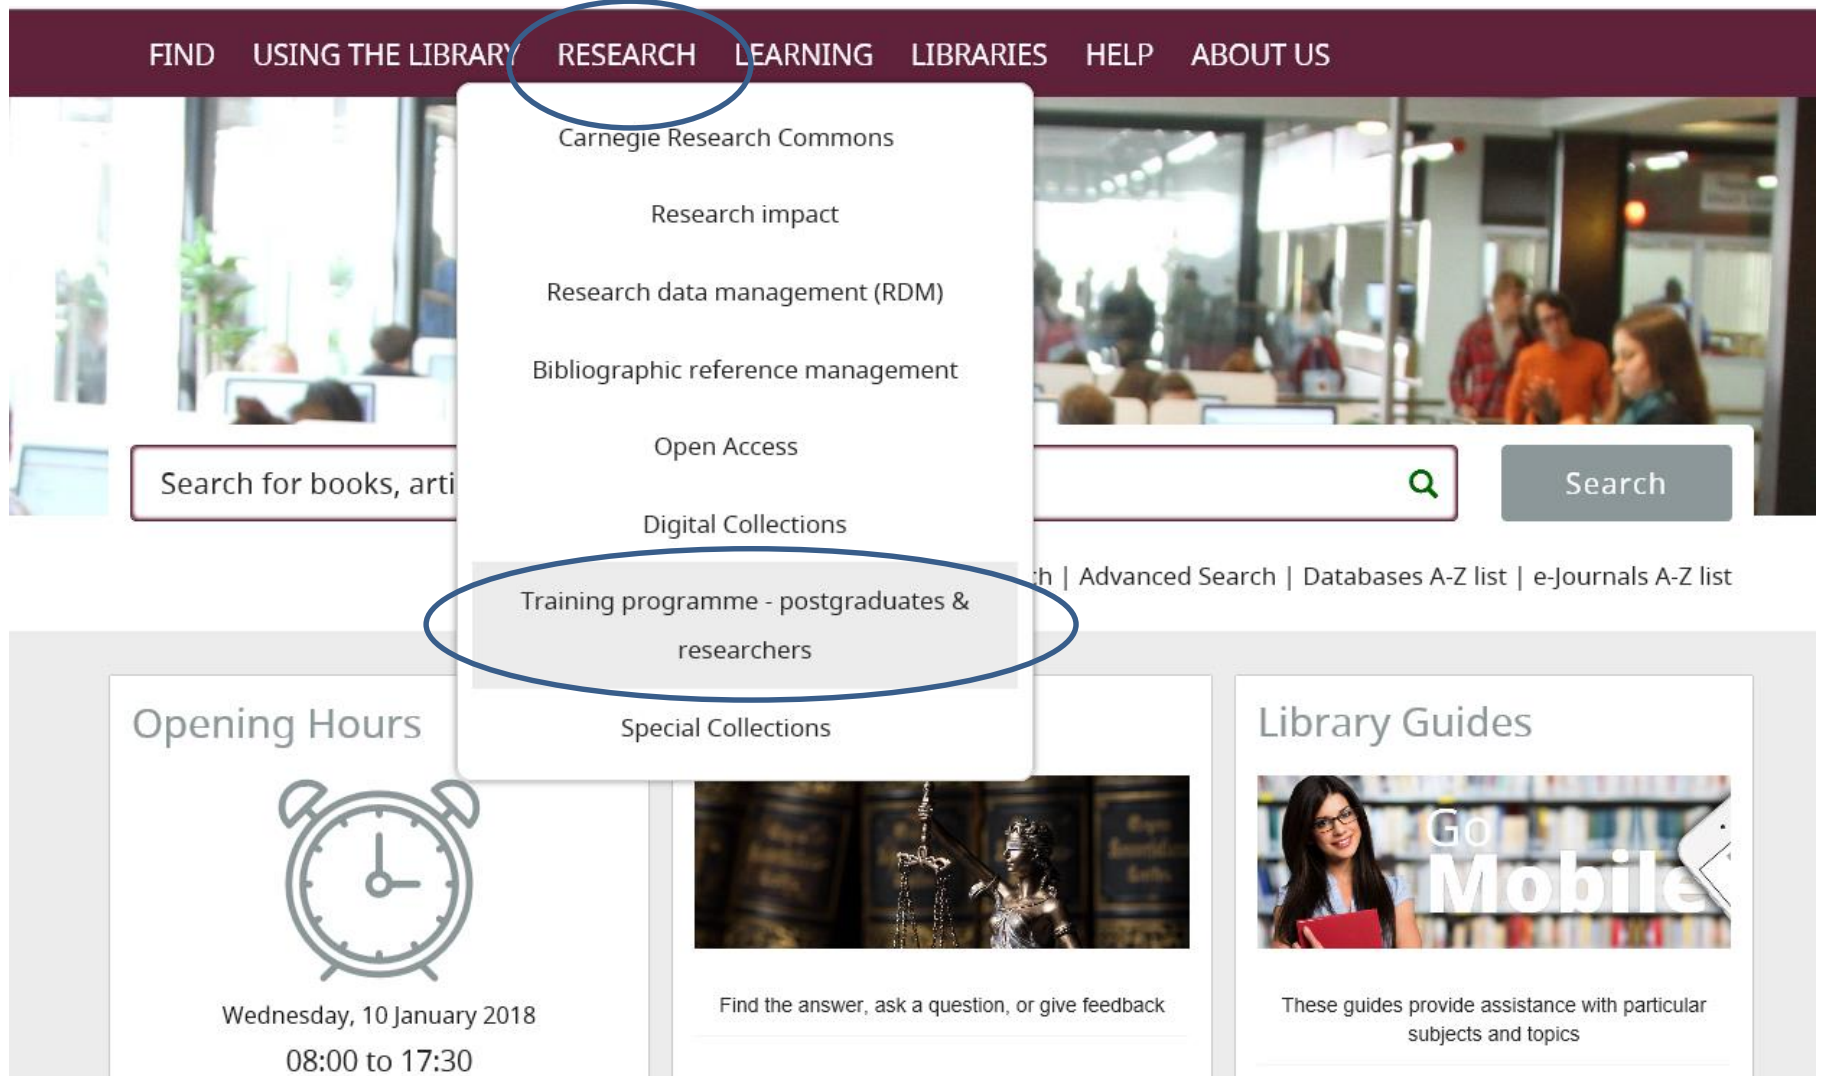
FIND USING THE LIBRARY RESEARCH LEARNING LIBRARIES HELP ABOUT US

Carnegie Research Commons

Research impact

Research data management (RDM)

Bibliographic reference management

Open Access

Digital Collections

Training programme - postgraduates & researchers

Special Collections

Search for books, arti

Search

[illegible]h | Advanced Search | Databases A-Z list | e-Journals A-Z list

Opening Hours

Wednesday, 10 January 2018

08:00 to 17:30

Find the answer, ask a question, or give feedback

Library Guides

Go Mobile

These guides provide assistance with particular subjects and topics